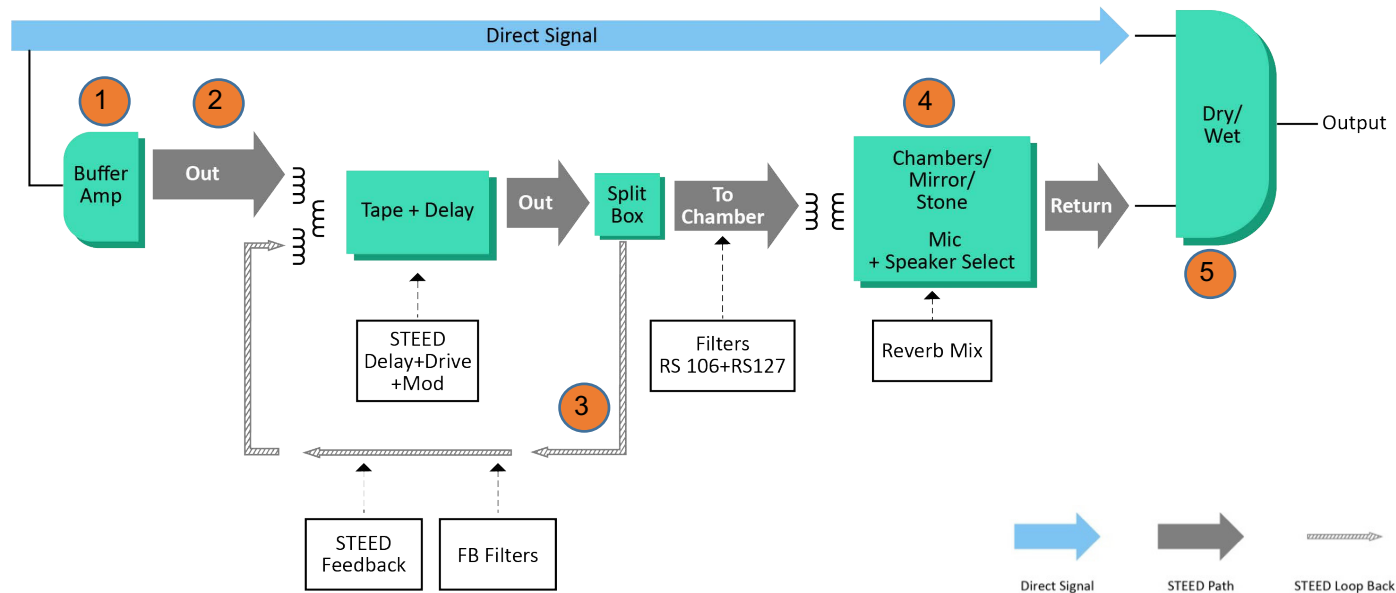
Direct Signal

1

2

Buffer Amp

Out

Tape + Delay

Out

Split Box

To Chamber

4

Chambers/ Mirror/ Stone

Mic + Speaker Select

Return

Dry/ Wet

Output

5

STEED Delay+Drive +Mod

Filters RS 106+RS127

Reverb Mix

3

STEED Feedback

FB Filters

Direct Signal

STEED Path

STEED Loop Back